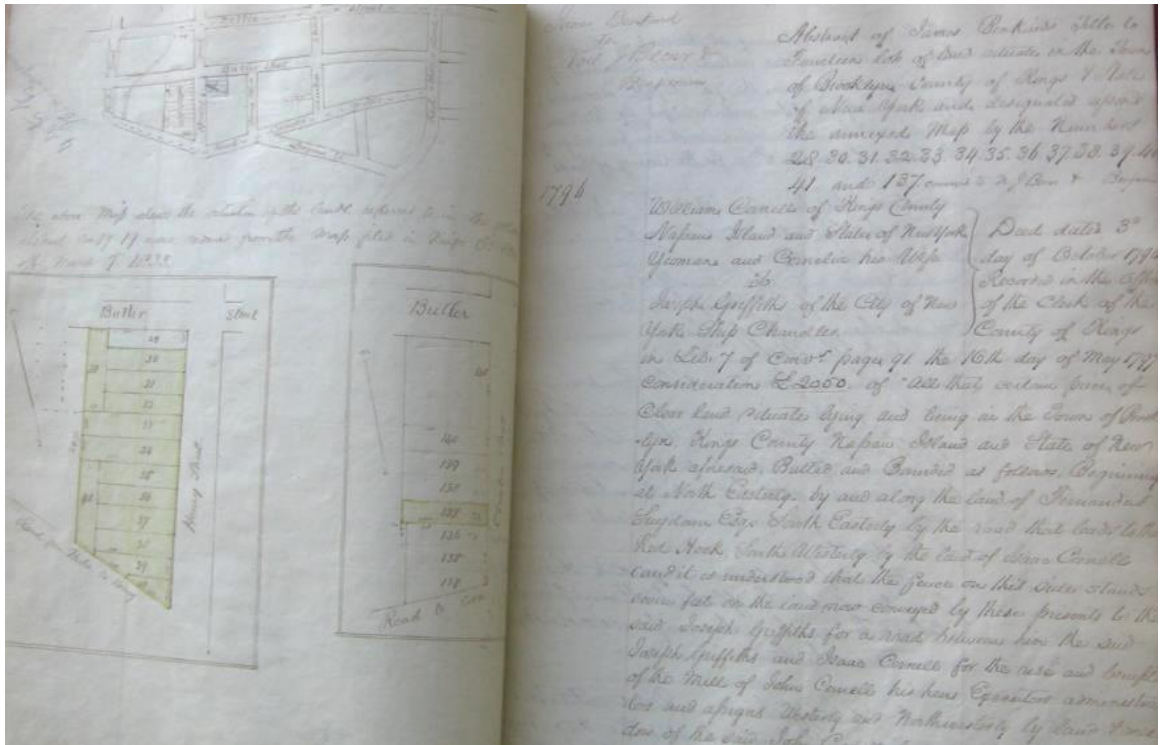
Butler

The above Map shews the situation of the Lands referred to in the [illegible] Abstract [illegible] 17 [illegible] from the Map filed in Kings Co. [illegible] of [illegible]

Butler Street

Henry Street

Butler

Road to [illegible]

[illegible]
for
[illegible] J. Bloom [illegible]
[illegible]

Abstract of Isaac Perkins Title to Fourteen lots of land situate in the Town of Brooklyn County of Kings & State of New York and designated upon the annexed Map by the Numbers 28. 30. 31. 32. 33. 34. 35. 36. 37. 38. 39. 40. 41 and 137. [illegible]

1796

William Cornell of Kings County Nassau Island and State of New York Yeoman and Cornelia his Wife
to
Joseph Griffiths of the City of New York Ship Chandler

Deed dated 3rd day of October 1796 Recorded in the Office of the Clerk of the County of Kings

in Lib. 7 of Conv. page 91 the 16th day of May 1797 Consideration £2050. of "All that certain piece of Clear land situate lying and being in the Town of Brooklyn Kings County Nassau Island and State of New York aforesaid. Butted and Bounded as follows, Beginning at North Easterly by and along the land of Rem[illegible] Suydam Esq. South Easterly by the road that leads to the Red Hook, South Westerly by the land of Isaac Cornell (and it is understood that the fence on that side stands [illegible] feet on the land now conveyed by these presents to the said Joseph Griffiths for a road between him the said Joseph Griffiths and Isaac Cornell for the use and benefit of the Mill of John Cornell his heirs Executors administrators and assigns Westerly and Northwesterly by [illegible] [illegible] of the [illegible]